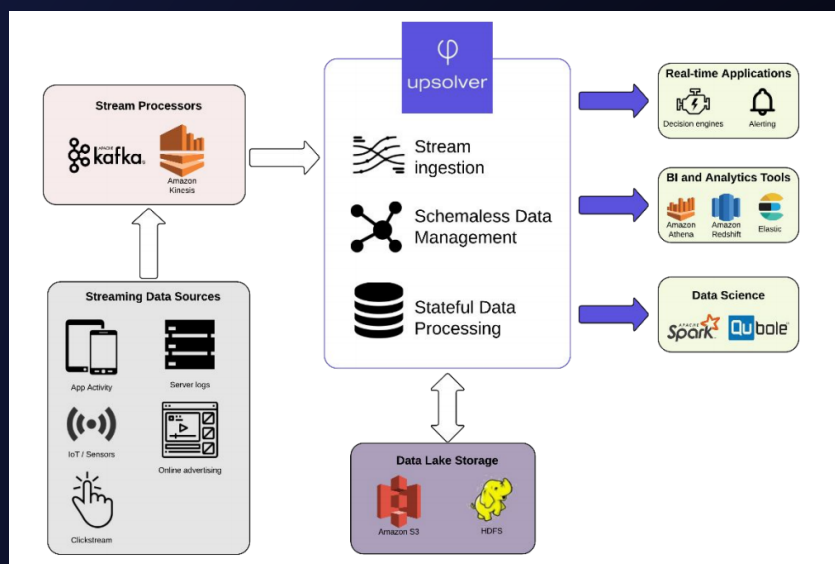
Stream Processors

APACHE kafka

Amazon Kinesis

Streaming Data Sources

App Activity

Server logs

IoT / Sensors

Online advertising

Clickstream

upsolver

Stream ingestion

Schemaless Data Management

Stateful Data Processing

Data Lake Storage

Amazon S3

HDFS

Real-time Applications

Decision engines

Alerting

BI and Analytics Tools

Amazon Athena

Amazon Redshift

Elastic

Data Science

APACHE Spark

Qubole